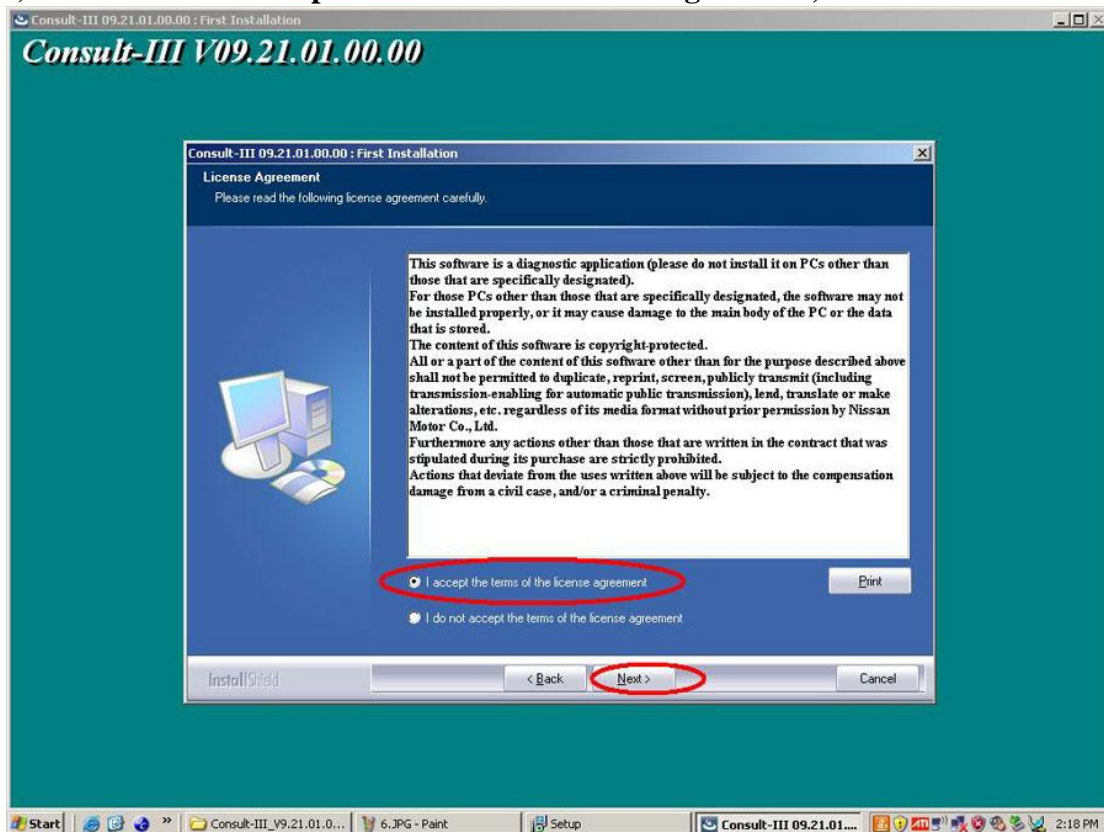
Consult-III 09.21.01.00.00 : First Installation

Consult-III V09.21.01.00.00

Consult-III 09.21.01.00.00 : First Installation

License Agreement

Please read the following license agreement carefully.

This software is a diagnostic application (please do not install it on PCs other than those that are specifically designated).
For those PCs other than those that are specifically designated, the software may not be installed properly, or it may cause damage to the main body of the PC or the data that is stored.
The content of this software is copyright-protected.
All or a part of the content of this software other than for the purpose described above shall not be permitted to duplicate, reprint, screen, publicly transmit (including transmission-enabling for automatic public transmission), lend, translate or make alterations, etc. regardless of its media format without prior permission by Nissan Motor Co., Ltd.
Furthermore any actions other than those that are written in the contract that was stipulated during its purchase are strictly prohibited.
Actions that deviate from the uses written above will be subject to the compensation damage from a civil case, and/or a criminal penalty.

I accept the terms of the license agreement

Print

I do not accept the terms of the license agreement

InstallShield

< Back

Next >

Cancel

Start

Consult-III_V9.21.01.0...

6.JPG - Paint

Setup

Consult-III 09.21.01...

2:18 PM